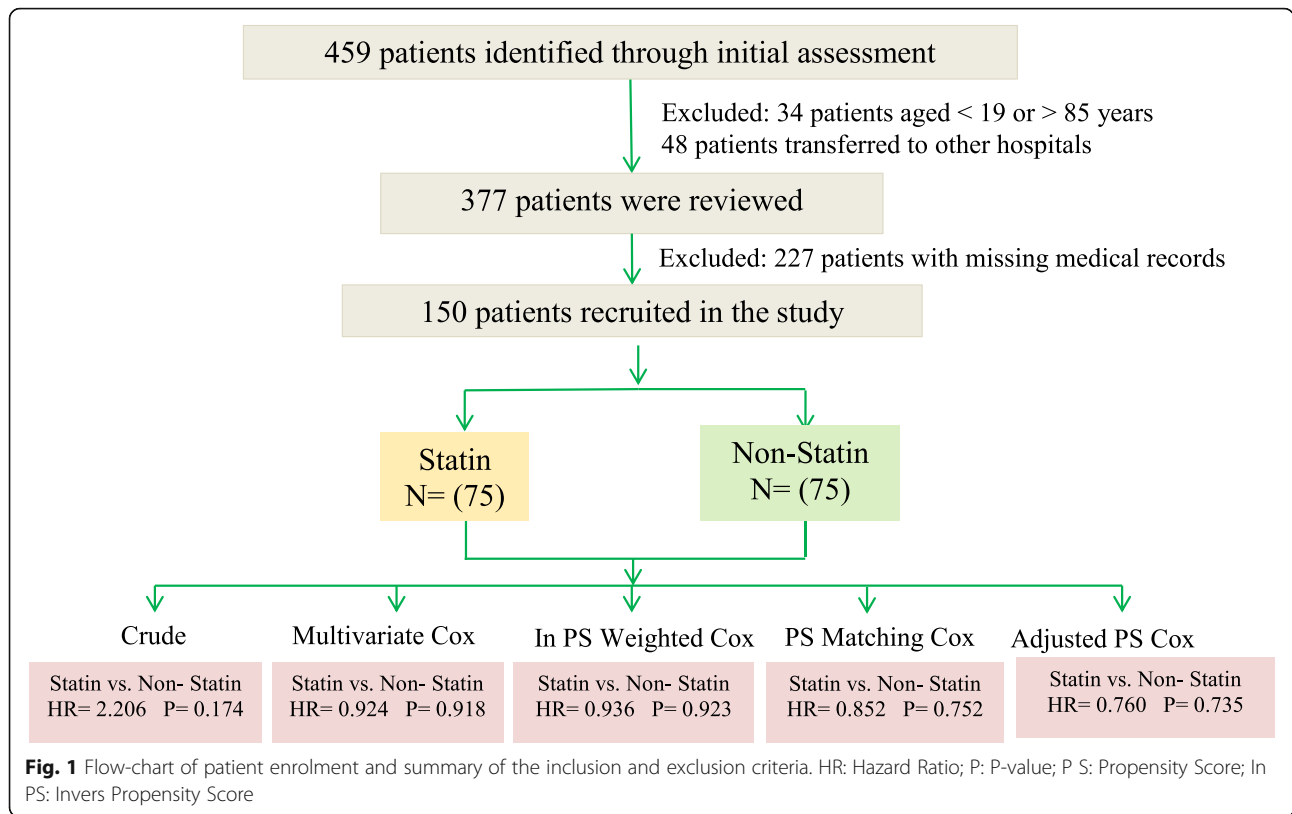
459 patients identified through initial assessment

Excluded: 34 patients aged < 19 or > 85 years
48 patients transferred to other hospitals

377 patients were reviewed

Excluded: 227 patients with missing medical records

150 patients recruited in the study

Statin
N= (75)

Non-Statin
N= (75)

Crude

Statin vs. Non- Statin
HR= 2.206 P= 0.174

Multivariate Cox

Statin vs. Non- Statin
HR= 0.924 P= 0.918

In PS Weighted Cox

Statin vs. Non- Statin
HR= 0.936 P= 0.923

PS Matching Cox

Statin vs. Non- Statin
HR= 0.852 P= 0.752

Adjusted PS Cox

Statin vs. Non- Statin
HR= 0.760 P= 0.735

Fig. 1 Flow-chart of patient enrolment and summary of the inclusion and exclusion criteria. HR: Hazard Ratio; P: P-value; P S: Propensity Score; In PS: Invers Propensity Score